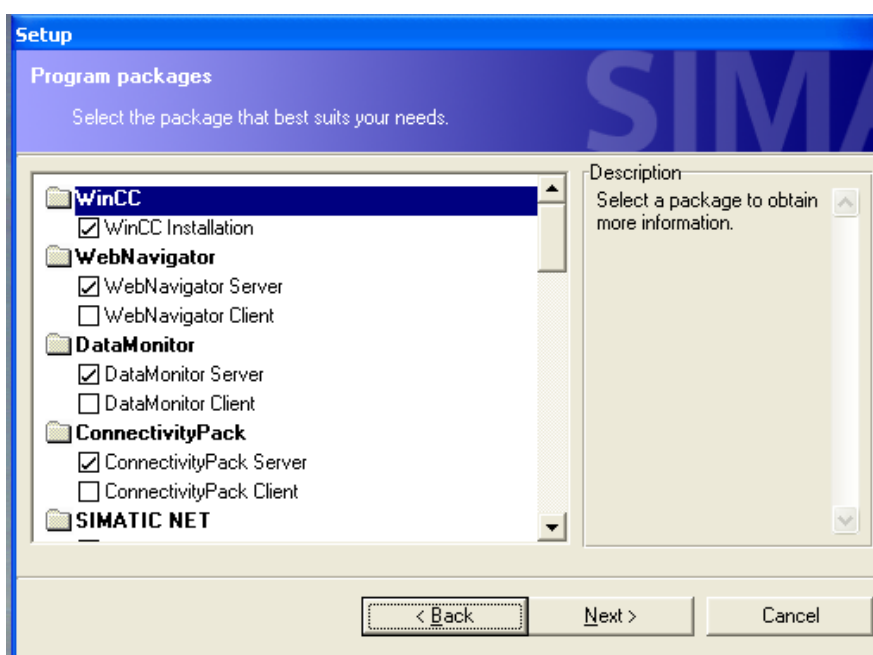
Setup

Program packages

Select the package that best suits your needs.

SIMA

WinCC
☑ WinCC Installation
WebNavigator
☑ WebNavigator Server
☐ WebNavigator Client
DataMonitor
☑ DataMonitor Server
☐ DataMonitor Client
ConnectivityPack
☑ ConnectivityPack Server
☐ ConnectivityPack Client
SIMATIC NET

Description
Select a package to obtain more information.

< Back
Next >
Cancel